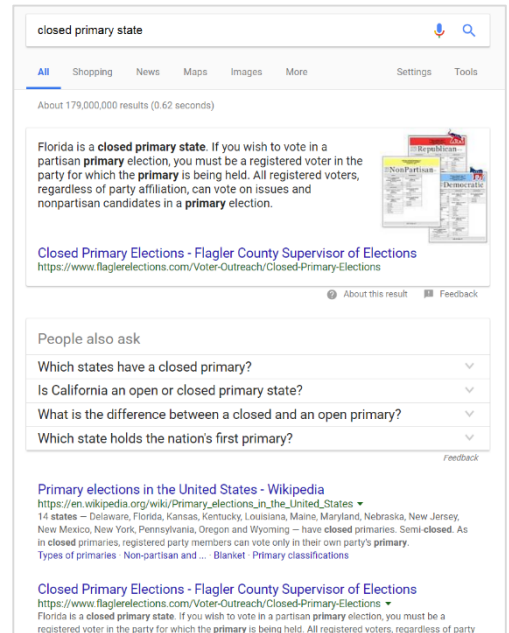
closed primary state

All Shopping News Maps Images More Settings Tools

About 179,000,000 results (0.62 seconds)

Florida is a **closed primary state**. If you wish to vote in a partisan **primary** election, you must be a registered voter in the party for which the **primary** is being held. All registered voters, regardless of party affiliation, can vote on issues and nonpartisan candidates in a **primary** election.

Republican
NonPartisan
Democratic

Closed Primary Elections - Flagler County Supervisor of Elections
https://www.flaglerelections.com/Voter-Outreach/Closed-Primary-Elections

About this result Feedback

People also ask

Which states have a closed primary?

Is California an open or closed primary state?

What is the difference between a closed and an open primary?

Which state holds the nation's first primary?

Feedback

Primary elections in the United States - Wikipedia
https://en.wikipedia.org/wiki/Primary_elections_in_the_United_States
14 **states** – Delaware, Florida, Kansas, Kentucky, Louisiana, Maine, Maryland, Nebraska, New Jersey, New Mexico, New York, Pennsylvania, Oregon and Wyoming – have **closed** primaries. Semi-**closed**. As in **closed** primaries, registered party members can vote only in their own party's **primary**.
Types of primaries · Non-partisan and ... · Blanket · Primary classifications

Closed Primary Elections - Flagler County Supervisor of Elections
https://www.flaglerelections.com/Voter-Outreach/Closed-Primary-Elections
Florida is a **closed primary state**. If you wish to vote in a partisan **primary** election, you must be a registered voter in the party for which the **primary** is being held. All registered voters, regardless of party